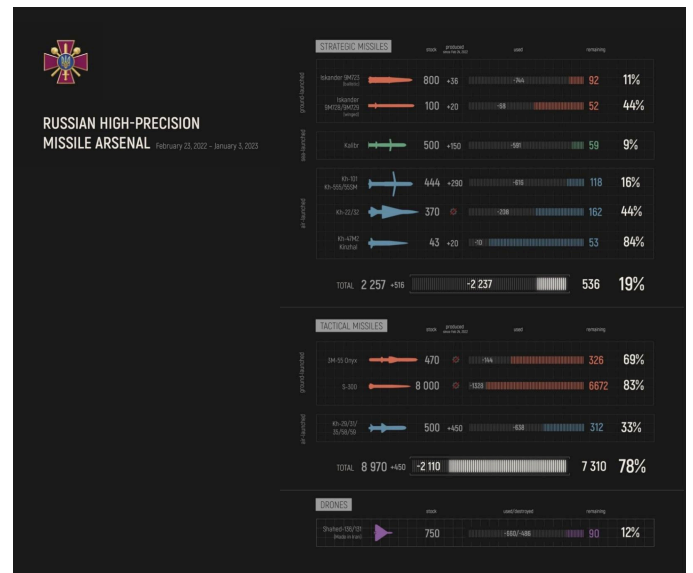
RUSSIAN HIGH-PRECISION MISSILE ARSENAL February 23, 2022 – January 3, 2023

STRATEGIC MISSILES

stock

produced since Feb 24, 2022

used

remaining

ground-launched

Iskander 9M723 (ballistic) 800 +36 -744 92 11%

Iskander 9M728/9M729 (winged) 100 +20 -58 52 44%

sea-launched

Kalibr 500 +150 -591 59 9%

air-launched

Kh-101 Kh-555/555M 444 +290 -616 118 16%

Kh-22/32 370 -208 162 44%

Kh-47M2 Kinzhal 43 +20 -10 53 84%

TOTAL 2 257 +516 -2 237 536 19%

TACTICAL MISSILES

stock

produced since Feb 24, 2022

used

remaining

ground-launched

3M-55 Onyx 470 -144 326 69%

S-300 8 000 -1328 6672 83%

air-launched

Kh-29/31/35/58/59 500 +450 -638 312 33%

TOTAL 8 970 +450 -2 110 7 310 78%

DRONES

stock

used/destroyed

remaining

Shahed-136/131 (Made in Iran) 750 -550/-486 90 12%